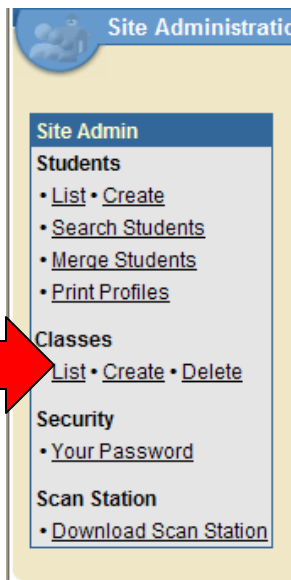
Site Administratio

Site Admin
Students
• List • Create
• Search Students
• Merge Students
• Print Profiles

Classes
List • Create • Delete

Security
• Your Password

Scan Station
• Download Scan Station